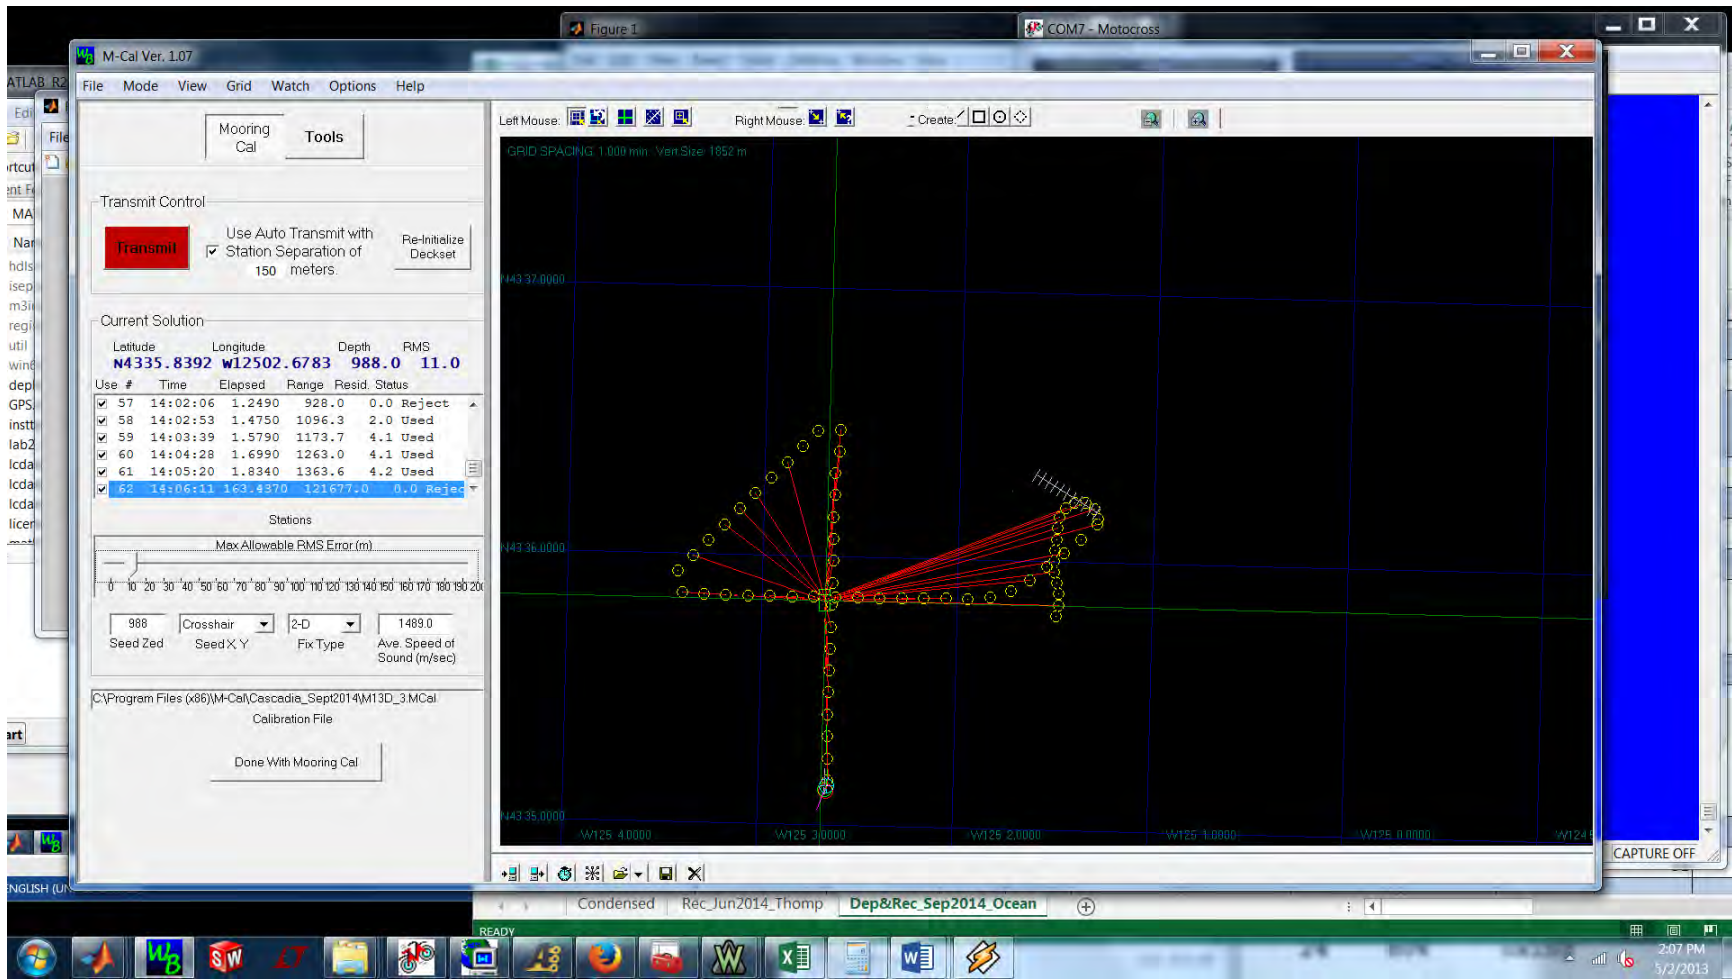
Figure 1

COM7 - Motocross

M-Cal Ver. 1.07

File Mode View Grid Watch Options Help

Mooring Cal

Tools

Transmit Control

Transmit

Use Auto Transmit with
☑ Station Separation of
150 meters

Re-Initialize Deckset

Current Solution

| Latitude | Longitude | Depth | RMS |
|---|---|---|---|
| N4335.8392 | W12502.6783 | 988.0 | 11.0 |

| Use | # | Time | Elapsed | Range | Resid. | Status |
|---|---|---|---|---|---|---|
| ☑ | 57 | 14:02:06 | 1.2490 | 928.0 | 0.0 | Reject |
| ☑ | 58 | 14:02:53 | 1.4750 | 1096.3 | 2.0 | Used |
| ☑ | 59 | 14:03:39 | 1.5790 | 1173.7 | 4.1 | Used |
| ☑ | 60 | 14:04:28 | 1.6990 | 1263.0 | 4.1 | Used |
| ☑ | 61 | 14:05:20 | 1.8340 | 1363.6 | 4.2 | Used |
| ☑ | 62 | 14:06:11 | 163.4370 | 121677.0 | 0.0 | Rejec |

Stations

Max Allowable RMS Error (m)

0 10 20 30 40 50 60 70 80 90 100 110 120 130 140 150 160 170 180 190 200

988
Seed Zed

Crosshair
Seed X Y

2-D
Fix Type

1489.0
Ave. Speed of Sound (m/sec)

C:\Program Files (x86)\M-Cal\Cascadia_Sept2014\M13D_3.MCal
Calibration File

Done With Mooring Cal

Left Mouse:

Right Mouse:

Create:

GRID SPACING: 1.000 min Vert Size: 1852 m

N43 37.0000

N43 36.0000

N43 35.0000

W125 4.0000 W125 3.0000 W125 2.0000 W125 1.0000 W125 0.0000 W124

CAPTURE OFF

Condensed Rec_Jun2014_Thomp Dep&Rec_Sep2014_Ocean

READY

ATLAB R2

Edi

File

rtcut

nt F

MA

Nar

hdls

isep

m3i

regi

util

win

dep

GPS

instt

lab2

lcda

lcda

lcda

licer

art

NGLISH (U

2:07 PM
5/2/2013